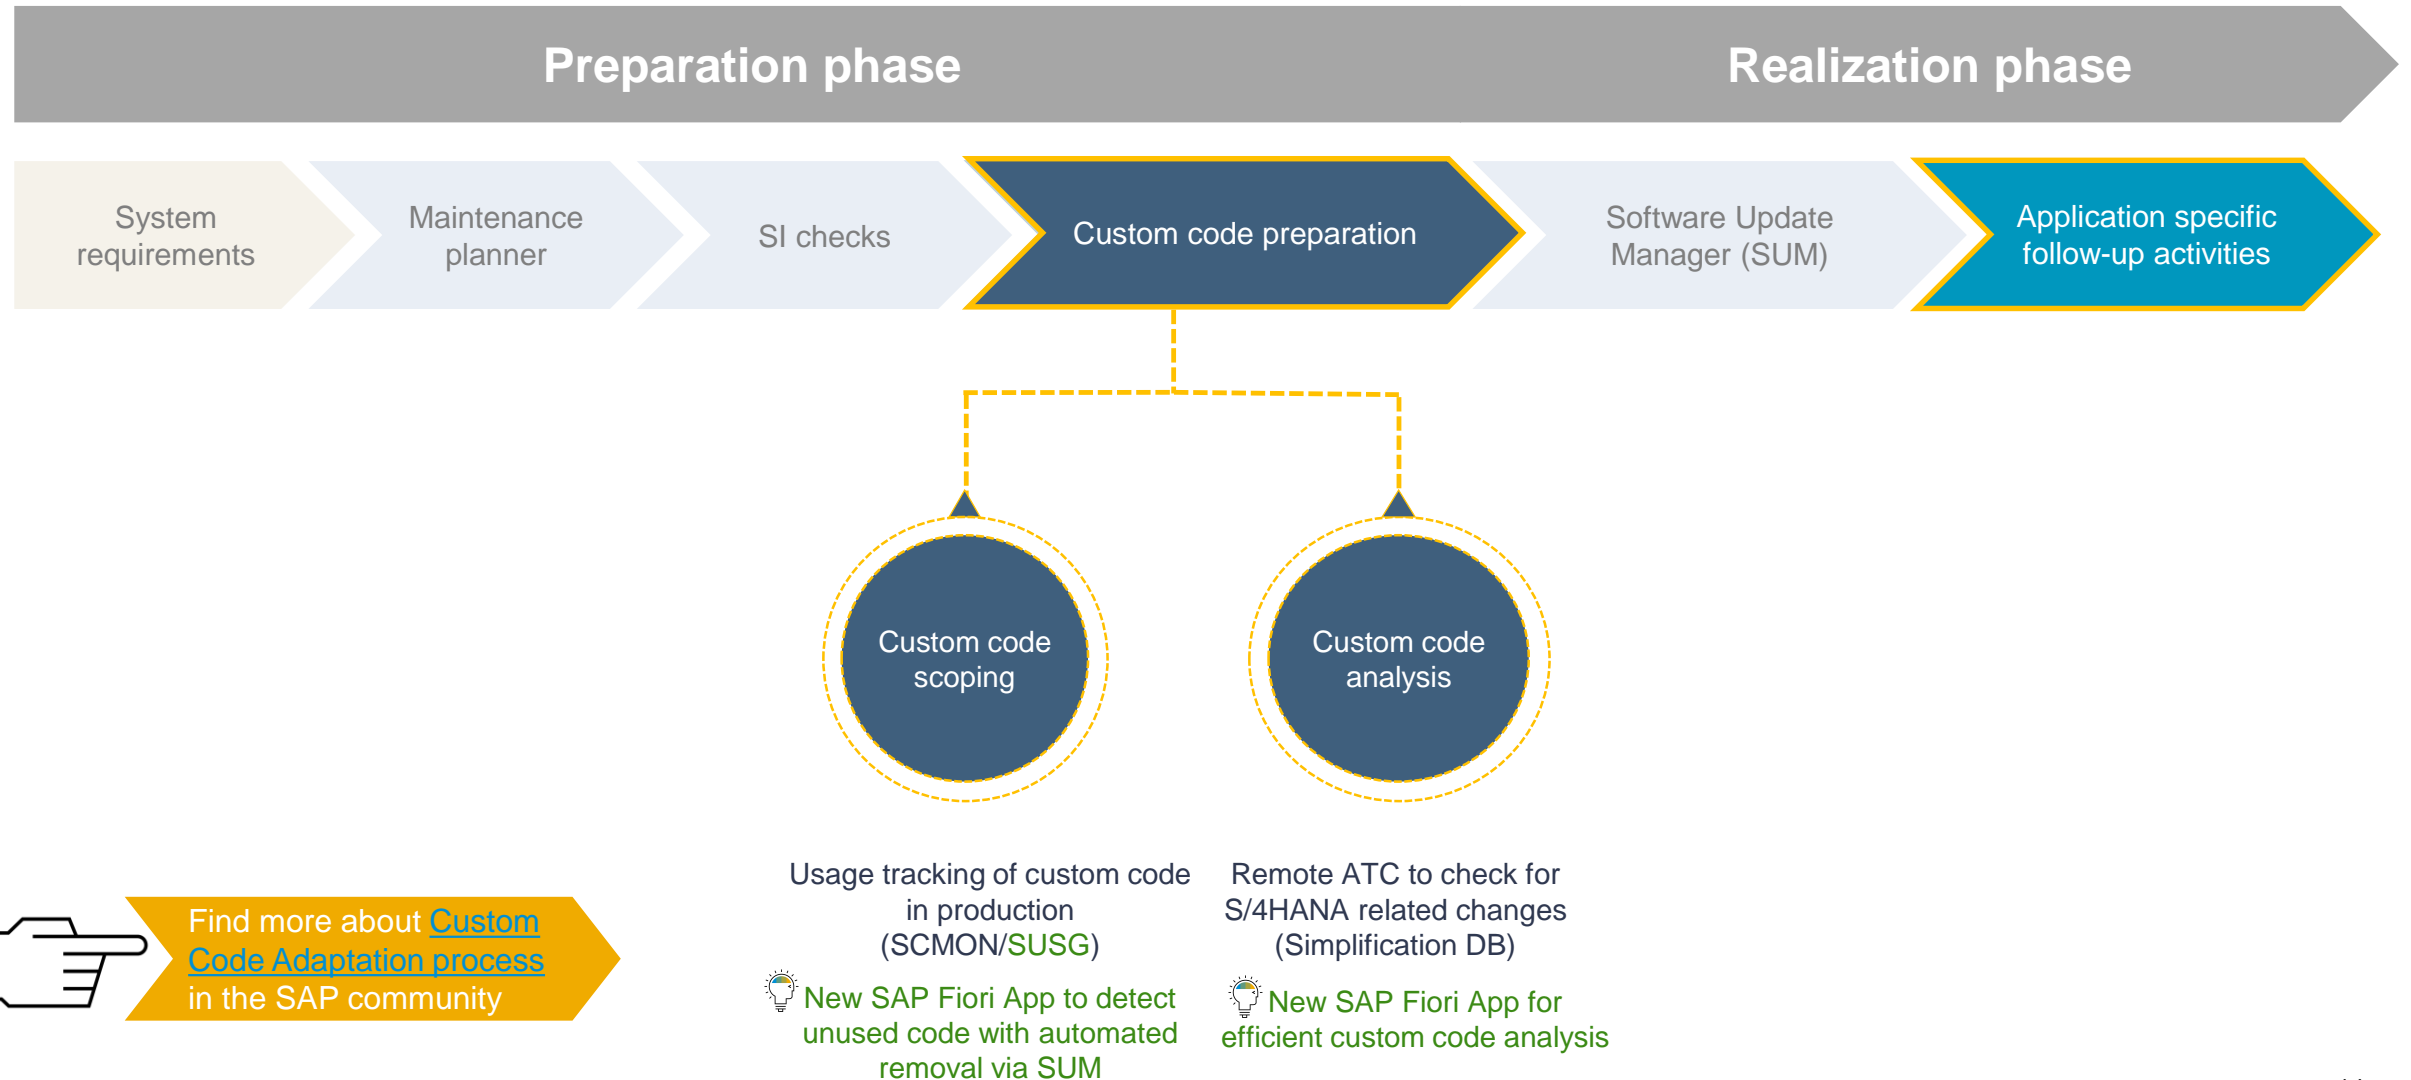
Preparation phase

Realization phase

System requirements

Maintenance planner

SI checks

Custom code preparation

Software Update Manager (SUM)

Application specific follow-up activities

Custom code scoping

Custom code analysis

Usage tracking of custom code in production (SCMON/SUSG)

New SAP Fiori App to detect unused code with automated removal via SUM

Remote ATC to check for S/4HANA related changes (Simplification DB)

New SAP Fiori App for efficient custom code analysis

Find more about Custom Code Adaptation process in the SAP community